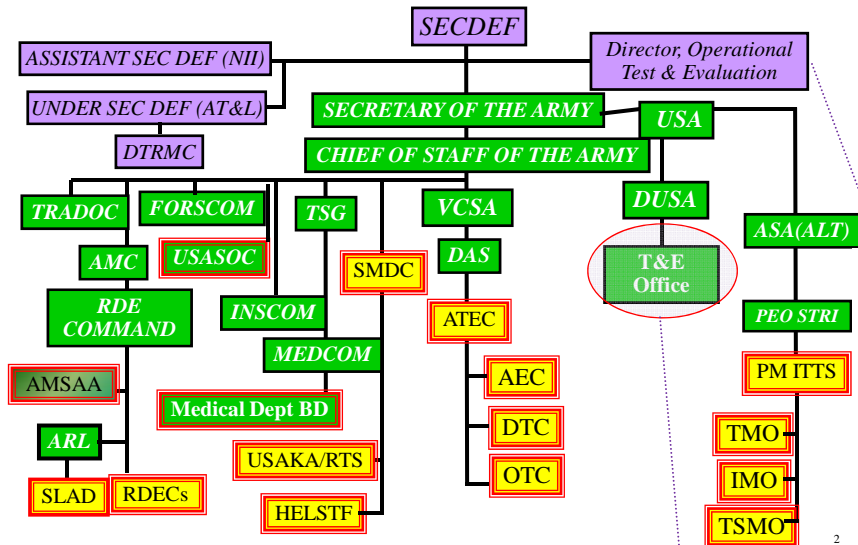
SECDEF

ASSISTANT SEC DEF (NII)

Director, Operational Test & Evaluation

UNDER SEC DEF (AT&L)

SECRETARY OF THE ARMY

USA

DTRMC

CHIEF OF STAFF OF THE ARMY

TRADOC

FORSCOM

TSG

VCSA

DUSA

ASA(ALT)

AMC

USASOC

SMDC

DAS

T&E Office

RDE COMMAND

INSCOM

ATEC

PEO STRI

MEDCOM

PM ITTS

AMSAA

AEC

Medical Dept BD

ARL

DTC

TMO

USAKA/RTS

IMO

SLAD

RDECs

OTC

HELSTF

TSMO

2